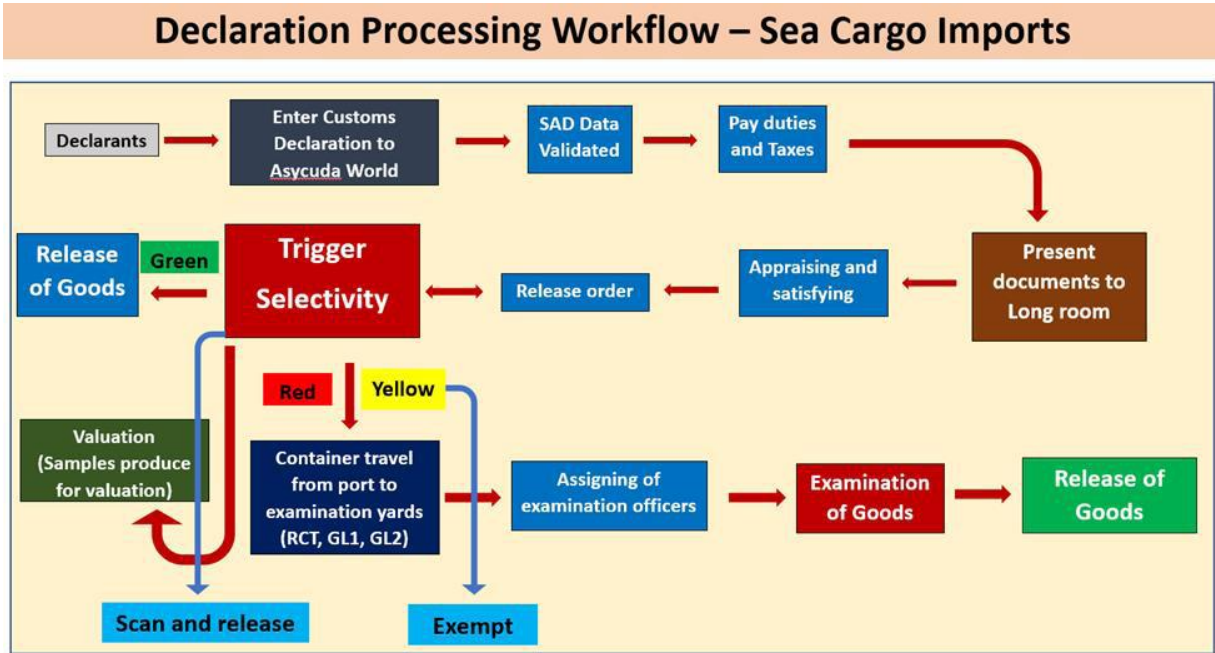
Declaration Processing Workflow – Sea Cargo Imports

Declarants

Enter Customs Declaration to Asycuda World

SAD Data Validated

Pay duties and Taxes

Present documents to Long room

Appraising and satisfying

Release order

Trigger Selectivity

Green

Release of Goods

Red

Yellow

Valuation (Samples produce for valuation)

Container travel from port to examination yards (RCT, GL1, GL2)

Assigning of examination officers

Examination of Goods

Release of Goods

Scan and release

Exempt